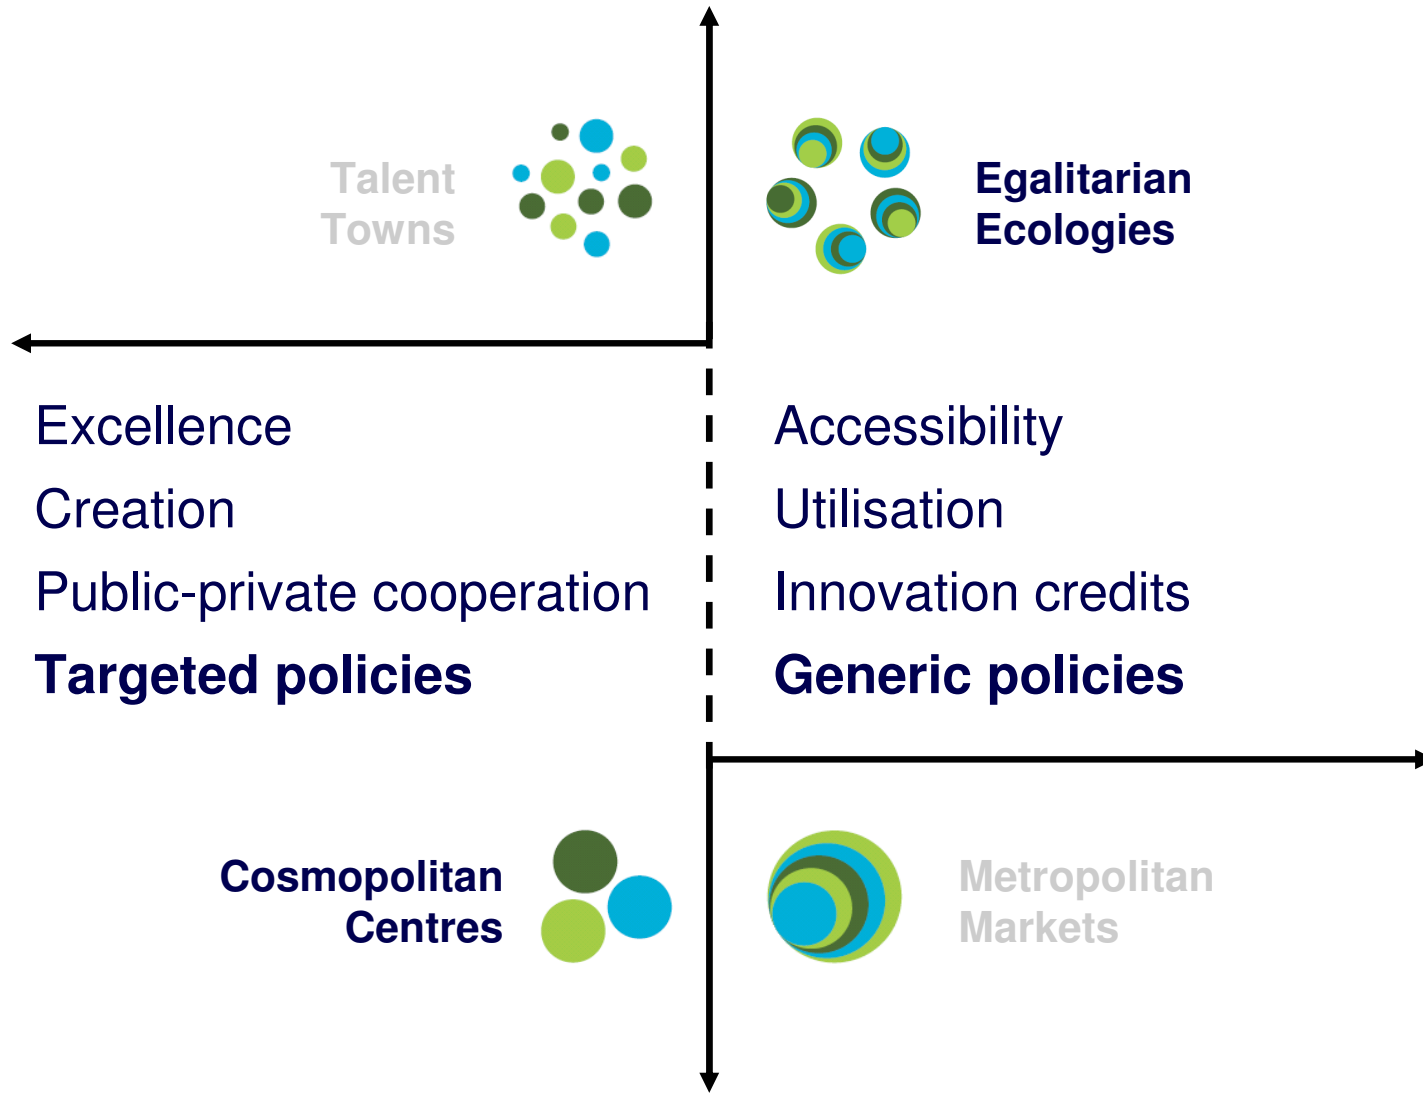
Talent Towns

Egalitarian Ecologies

Excellence
Creation
Public-private cooperation
**Targeted policies**

Accessibility
Utilisation
Innovation credits
**Generic policies**

Cosmopolitan Centres

Metropolitan Markets